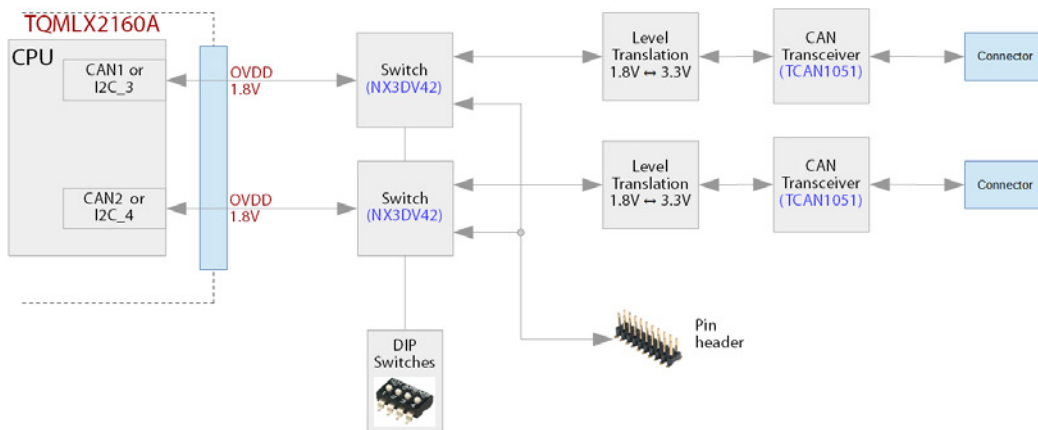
TQMLX2160A

CPU

CAN1 or I2C_3

CAN2 or I2C_4

OVDD 1.8V

OVDD 1.8V

Switch (NX3DV42)

Switch (NX3DV42)

Level Translation 1.8V ↔ 3.3V

Level Translation 1.8V ↔ 3.3V

CAN Transceiver (TCAN1051)

CAN Transceiver (TCAN1051)

Connector

Connector

DIP Switches

Pin header